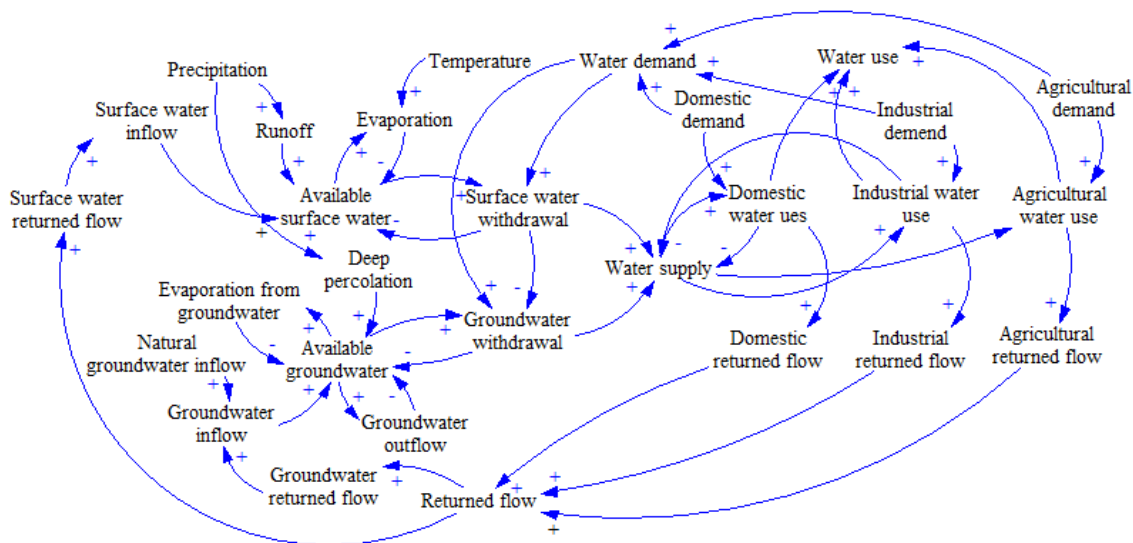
Precipitation
Temperature
Water demand
Water use
Agricultural demand
Surface water inflow
Runoff
Evaporation
Domestic demand
Industrial demend
Surface water returned flow
Available surface water
Surface water withdrawal
Domestic water ues
Industrial water use
Agricultural water use
Deep percolation
Water supply
Evaporation from groundwater
Natural groundwater inflow
Available groundwater
Groundwater withdrawal
Domestic returned flow
Industrial returned flow
Agricultural returned flow
Groundwater inflow
Groundwater outflow
Groundwater returned flow
Returned flow